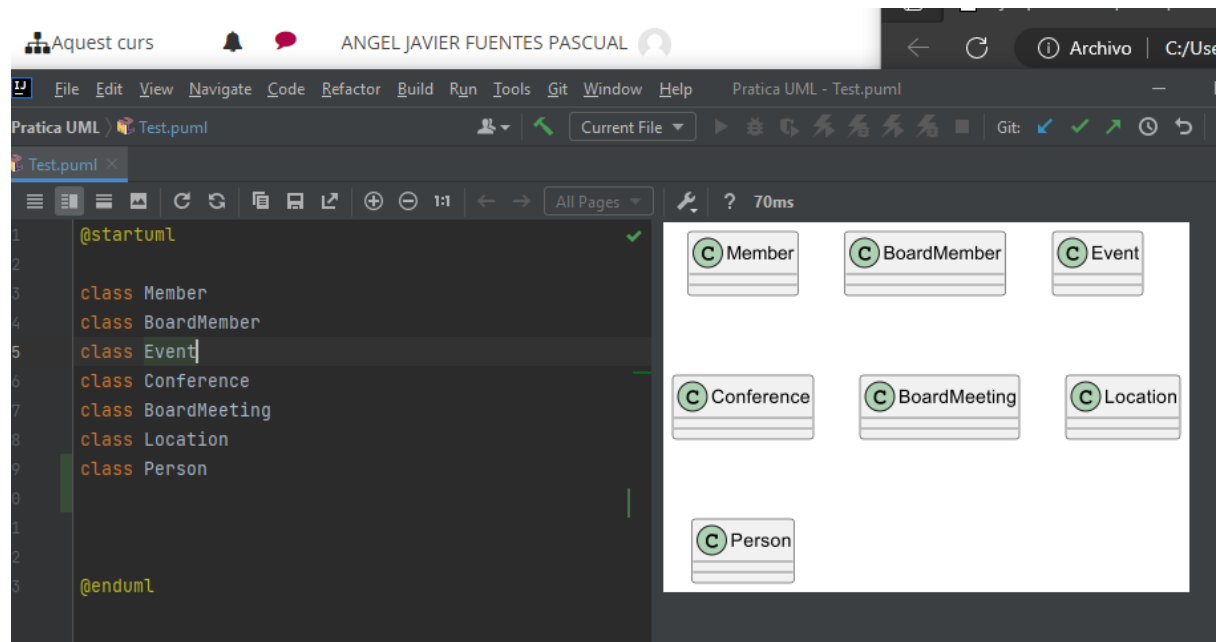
Aquest curs
ANGEL JAVIER FUENTES PASCUAL

Archivo | C:/Use

File Edit View Navigate Code Refactor Build Run Tools Git Window Help Pratica UML - Test.puml

Pratica UML 〉Test.puml

Current File

Git:

Test.puml

All Pages

? 70ms

1 @startuml
2
3 class Member
4 class BoardMember
5 class Event
6 class Conference
7 class BoardMeeting
8 class Location
9 class Person
0
1
2
3 @enduml

C Member
C BoardMember
C Event
C Conference
C BoardMeeting
C Location
C Person